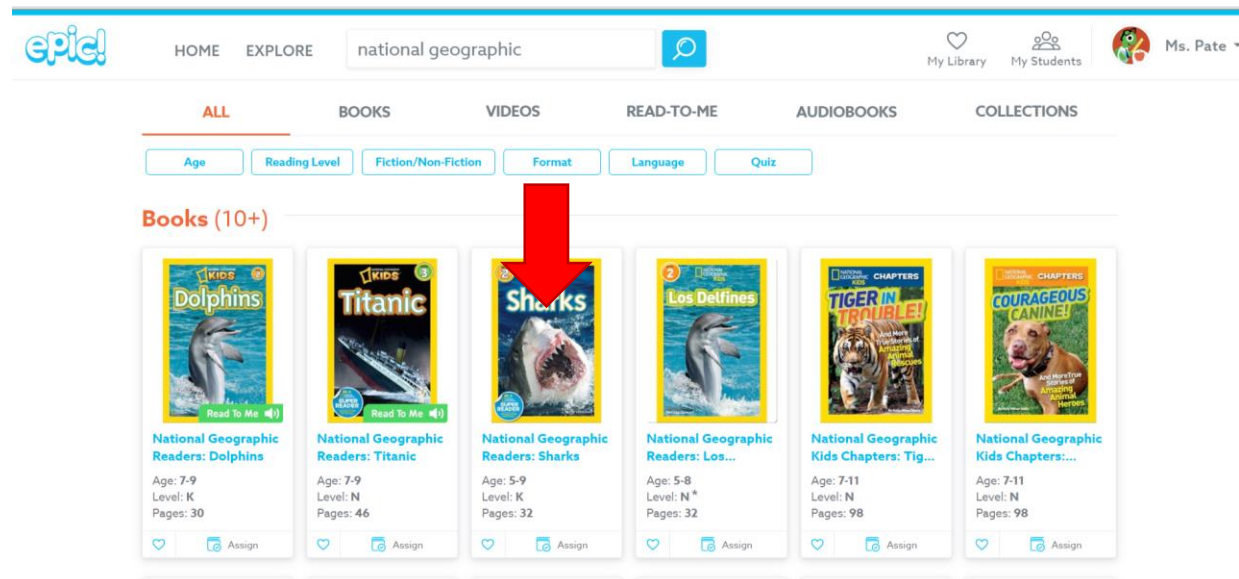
epic!

HOME EXPLORE national geographic

My Library My Students Ms. Pate

ALL BOOKS VIDEOS READ-TO-ME AUDIOBOOKS COLLECTIONS

Age Reading Level Fiction/Non-Fiction Format Language Quiz

Books (10+)

KIDS Dolphins Read To Me
National Geographic Readers: Dolphins
Age: 7-9
Level: K
Pages: 30
Assign

KIDS 3 Titanic SUPER READERS Read To Me
National Geographic Readers: Titanic
Age: 7-9
Level: N
Pages: 46
Assign

Sharks SUPER READERS
National Geographic Readers: Sharks
Age: 5-9
Level: K
Pages: 32
Assign

2 Los Delfines
National Geographic Readers: Los...
Age: 5-8
Level: N*
Pages: 32
Assign

NATIONAL GEOGRAPHIC KIDS CHAPTERS TIGER IN TROUBLE! And More True Stories of Amazing Animal Rescues
National Geographic Kids Chapters: Tig...
Age: 7-11
Level: N
Pages: 98
Assign

NATIONAL GEOGRAPHIC CHAPTERS COURAGEOUS CANINE! And More True Stories of Amazing Animal Heroes
National Geographic Kids Chapters:...
Age: 7-11
Level: N
Pages: 98
Assign